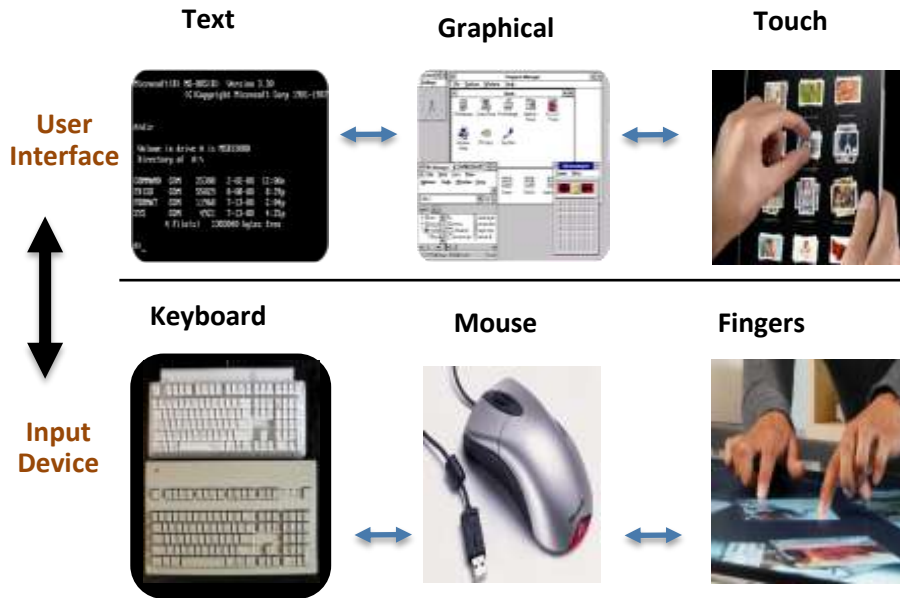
Text

Graphical

Touch

User Interface

Microsoft(R) MS-DOS(R) Version 3.30
(C)Copyright Microsoft Corp 1981-1987

A>dir

Volume in drive A is MSDOS
Directory of A:\

COMMAND COM
FDISK COM
FORMAT COM
SYS COM
4 File(s) bytes free

A>

Program Manager

Keyboard

Mouse

Fingers

Input Device